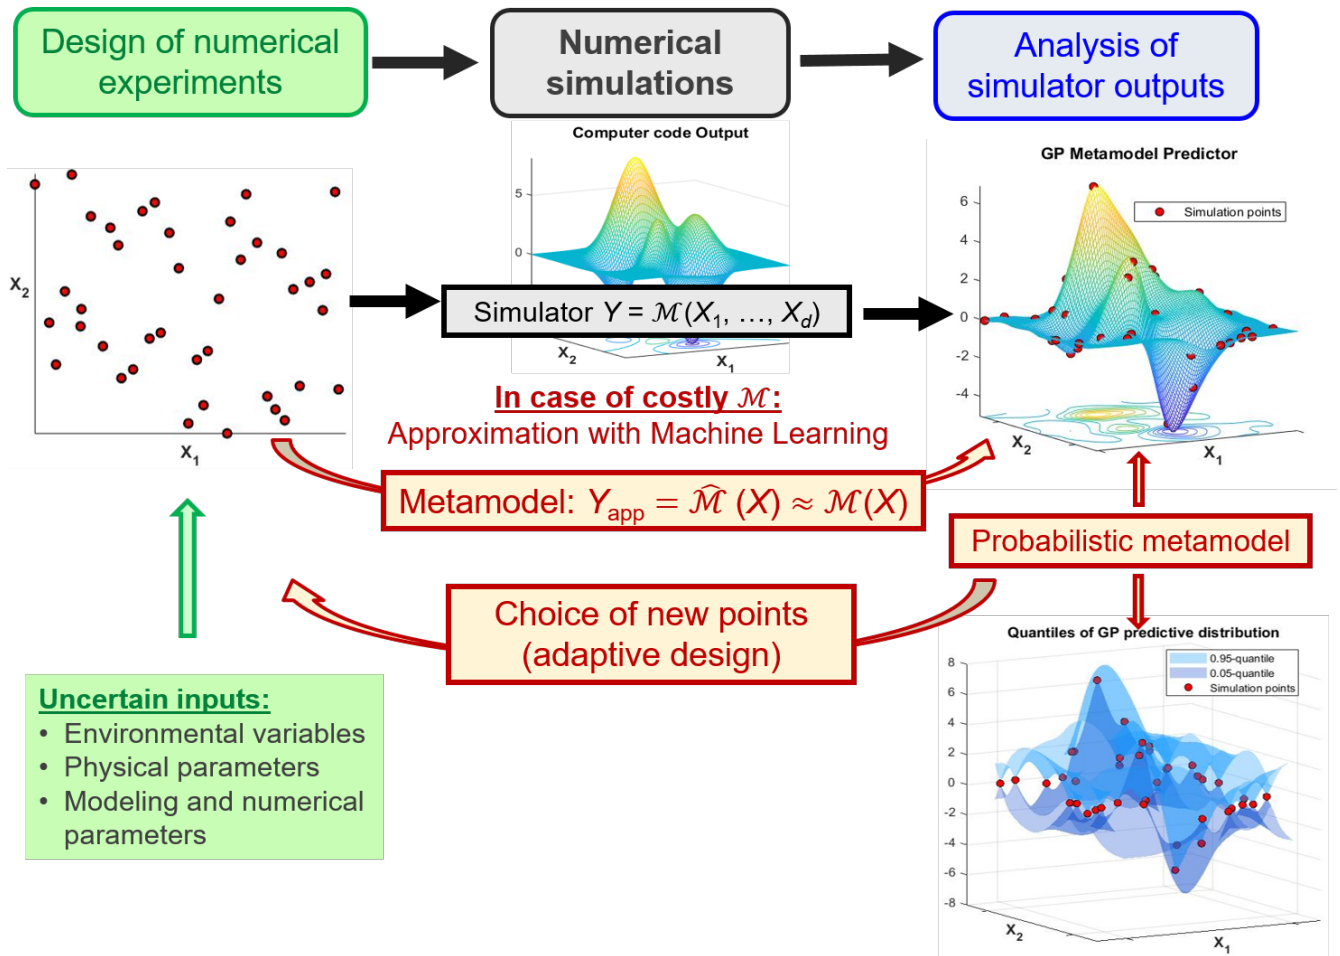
Design of numerical experiments

Numerical simulations

Analysis of simulator outputs

Computer code Output

5

0

$x_2$

$x_1$

Simulator $Y = \mathcal{M}(X_1, \ldots, X_d)$

$x_2$

$x_1$

In case of costly $\mathcal{M}$:
Approximation with Machine Learning

GP Metamodel Predictor

Simulation points

6
4
2
0
-2
-4

$x_2$

$x_1$

Metamodel: $Y_{app} = \widehat{\mathcal{M}}\ (X) \approx \mathcal{M}(X)$

Probabilistic metamodel

Choice of new points
(adaptive design)

Quantiles of GP predictive distribution

0.95-quantile
0.05-quantile
Simulation points

8
6
4
2
0
-2
-4
-6
-8

$x_2$

$x_1$

Uncertain inputs:
• Environmental variables
• Physical parameters
• Modeling and numerical parameters